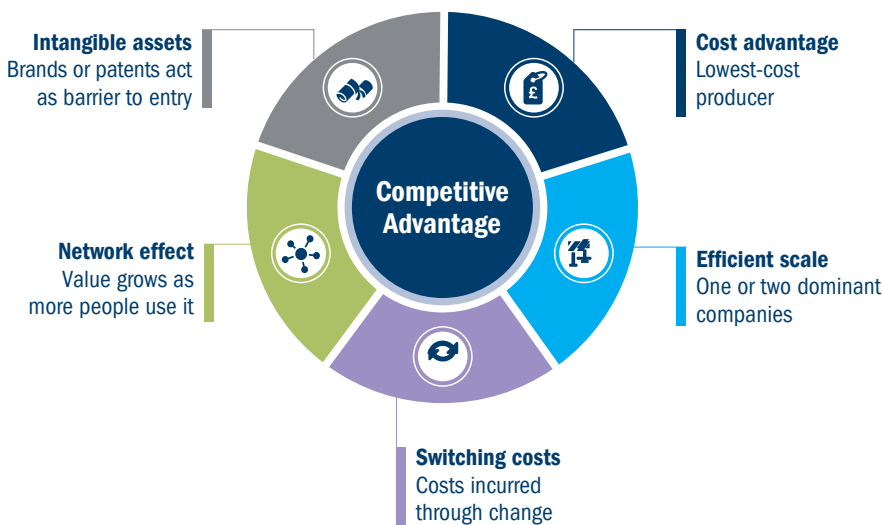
Intangible assets
Brands or patents act as barrier to entry

Cost advantage
Lowest-cost producer

Competitive Advantage

Network effect
Value grows as more people use it

Efficient scale
One or two dominant companies

Switching costs
Costs incurred through change